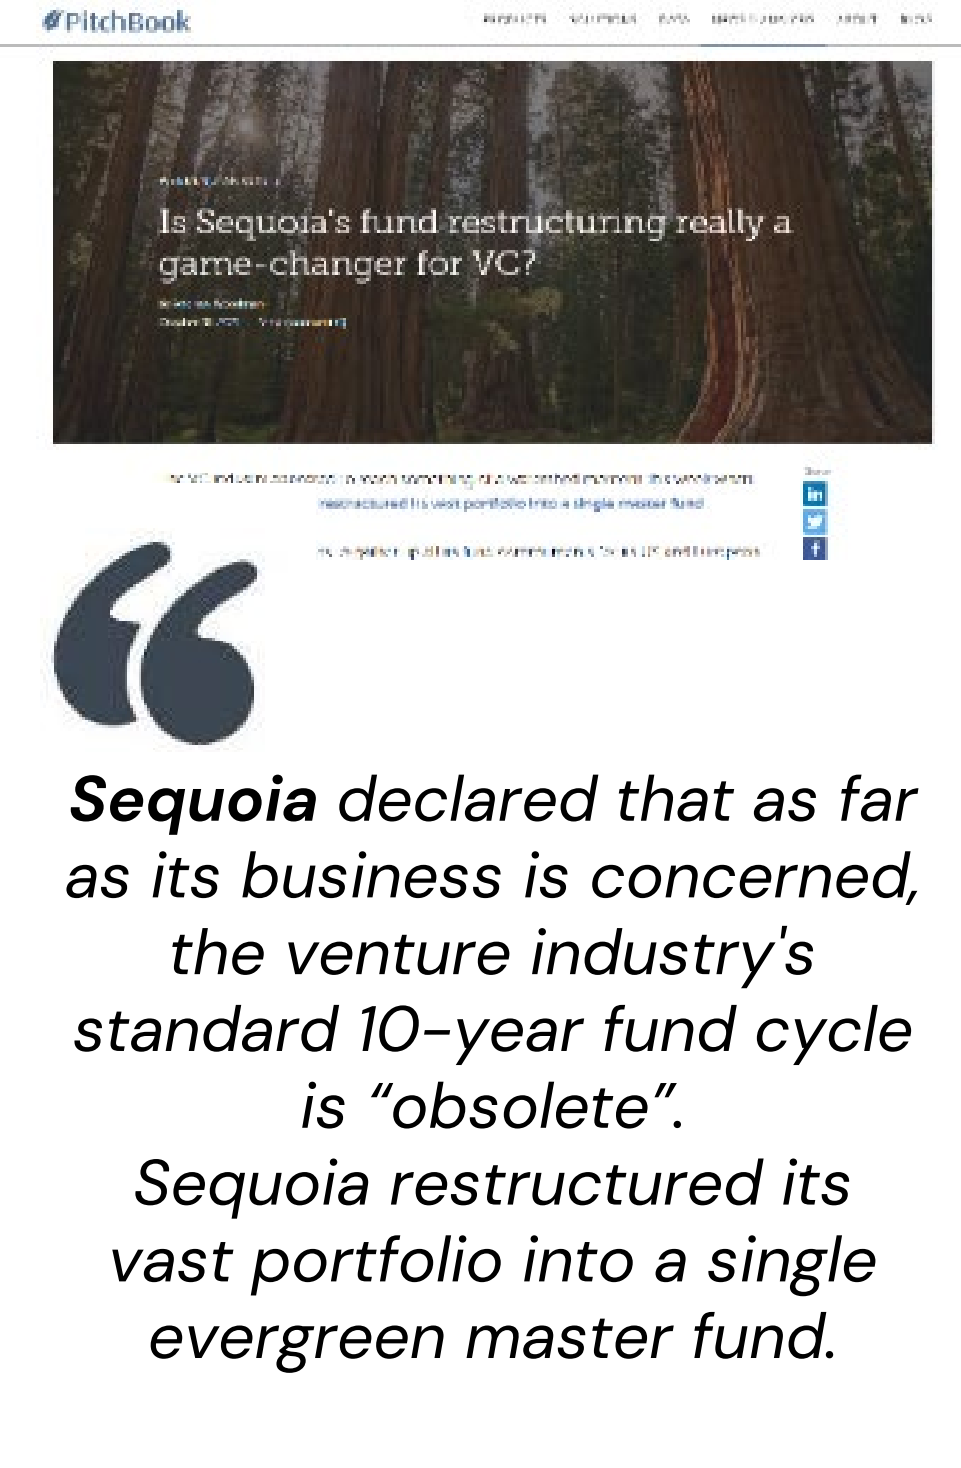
PitchBook

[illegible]

Is Sequoia's fund restructuring really a game-changer for VC?

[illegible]

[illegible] restructured its vast portfolio into a single master fund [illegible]

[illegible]

Sequoia declared that as far as its business is concerned, the venture industry's standard 10-year fund cycle is “obsolete”.
Sequoia restructured its vast portfolio into a single evergreen master fund.